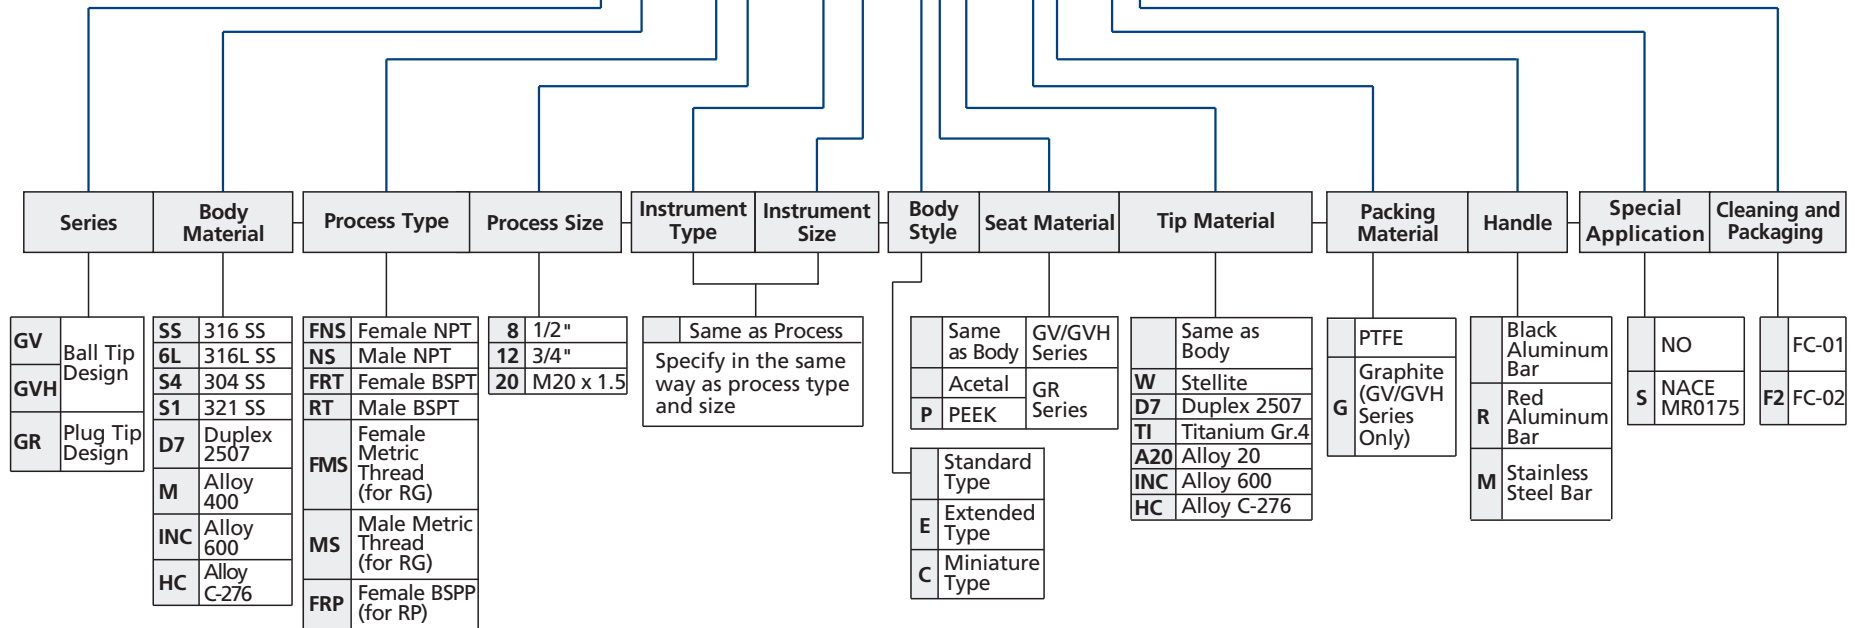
| Series | Body Material | Process Type | Process Size | Instrument Type | Instrument Size | Body Style | Seat Material | Tip Material | Packing Material | Handle | Special Application | Cleaning and Packaging |
|---|---|---|---|---|---|---|---|---|---|---|---|---|

| | |
|---|---|
| GV | Ball Tip Design |
| GVH | |
| GR | Plug Tip Design |

| | |
|---|---|
| SS | 316 SS |
| 6L | 316L SS |
| S4 | 304 SS |
| S1 | 321 SS |
| D7 | Duplex 2507 |
| M | Alloy 400 |
| INC | Alloy 600 |
| HC | Alloy C-276 |

| | |
|---|---|
| FNS | Female NPT |
| NS | Male NPT |
| FRT | Female BSPT |
| RT | Male BSPT |
| FMS | Female Metric Thread (for RG) |
| MS | Male Metric Thread (for RG) |
| FRP | Female BSPP (for RP) |

| | |
|---|---|
| 8 | 1/2" |
| 12 | 3/4" |
| 20 | M20 x 1.5 |

| | |
|---|---|
| | Same as Process |
| Specify in the same way as process type and size | |

| | | |
|---|---|---|
| | Same as Body | GV/GVH Series |
| | Acetal | GR Series |
| P | PEEK | |

| | |
|---|---|
| | Standard Type |
| E | Extended Type |
| C | Miniature Type |

| | |
|---|---|
| | Same as Body |
| W | Stellite |
| D7 | Duplex 2507 |
| TI | Titanium Gr.4 |
| A20 | Alloy 20 |
| INC | Alloy 600 |
| HC | Alloy C-276 |

| | |
|---|---|
| | PTFE |
| G | Graphite (GV/GVH Series Only) |

| | |
|---|---|
| | Black Aluminum Bar |
| R | Red Aluminum Bar |
| M | Stainless Steel Bar |

| | |
|---|---|
| | NO |
| S | NACE MR0175 |

| | |
|---|---|
| | FC-01 |
| F2 | FC-02 |